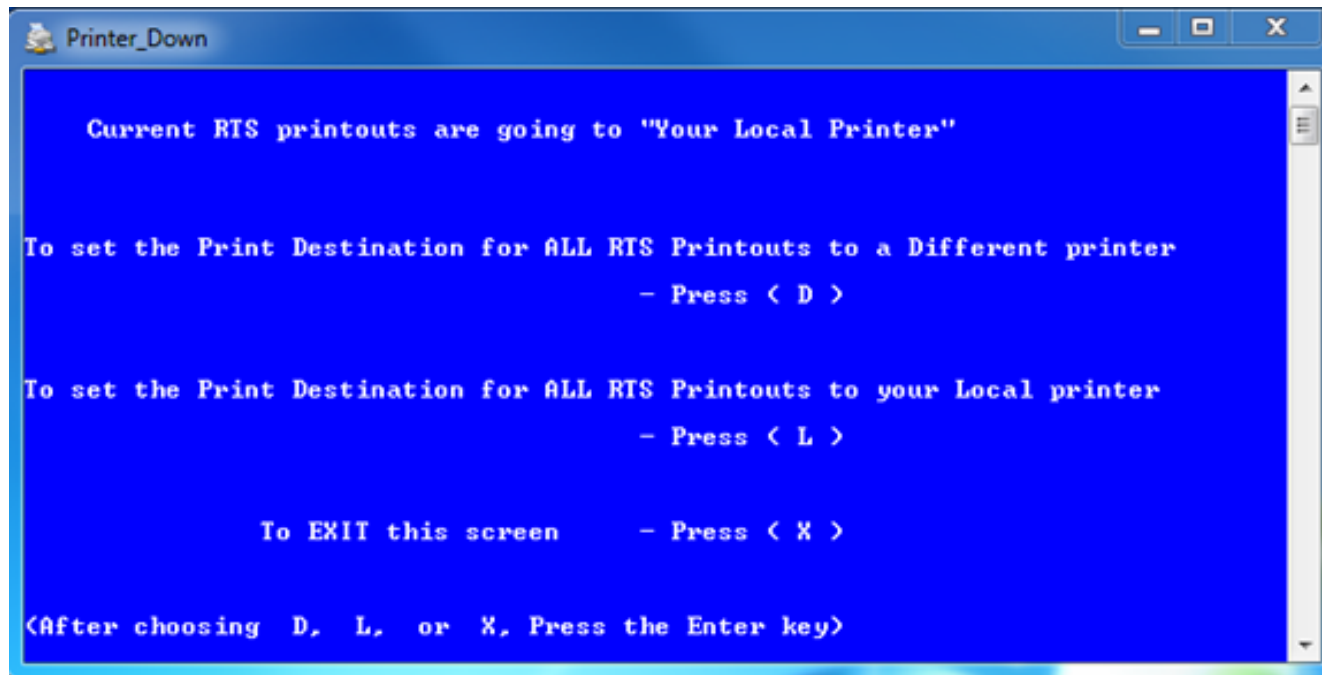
Printer_Down

Current RTS printouts are going to "Your Local Printer"

To set the Print Destination for ALL RTS Printouts to a Different printer
- Press < D >

To set the Print Destination for ALL RTS Printouts to your Local printer
- Press < L >

To EXIT this screen - Press < X >

(After choosing D, L, or X, Press the Enter key)